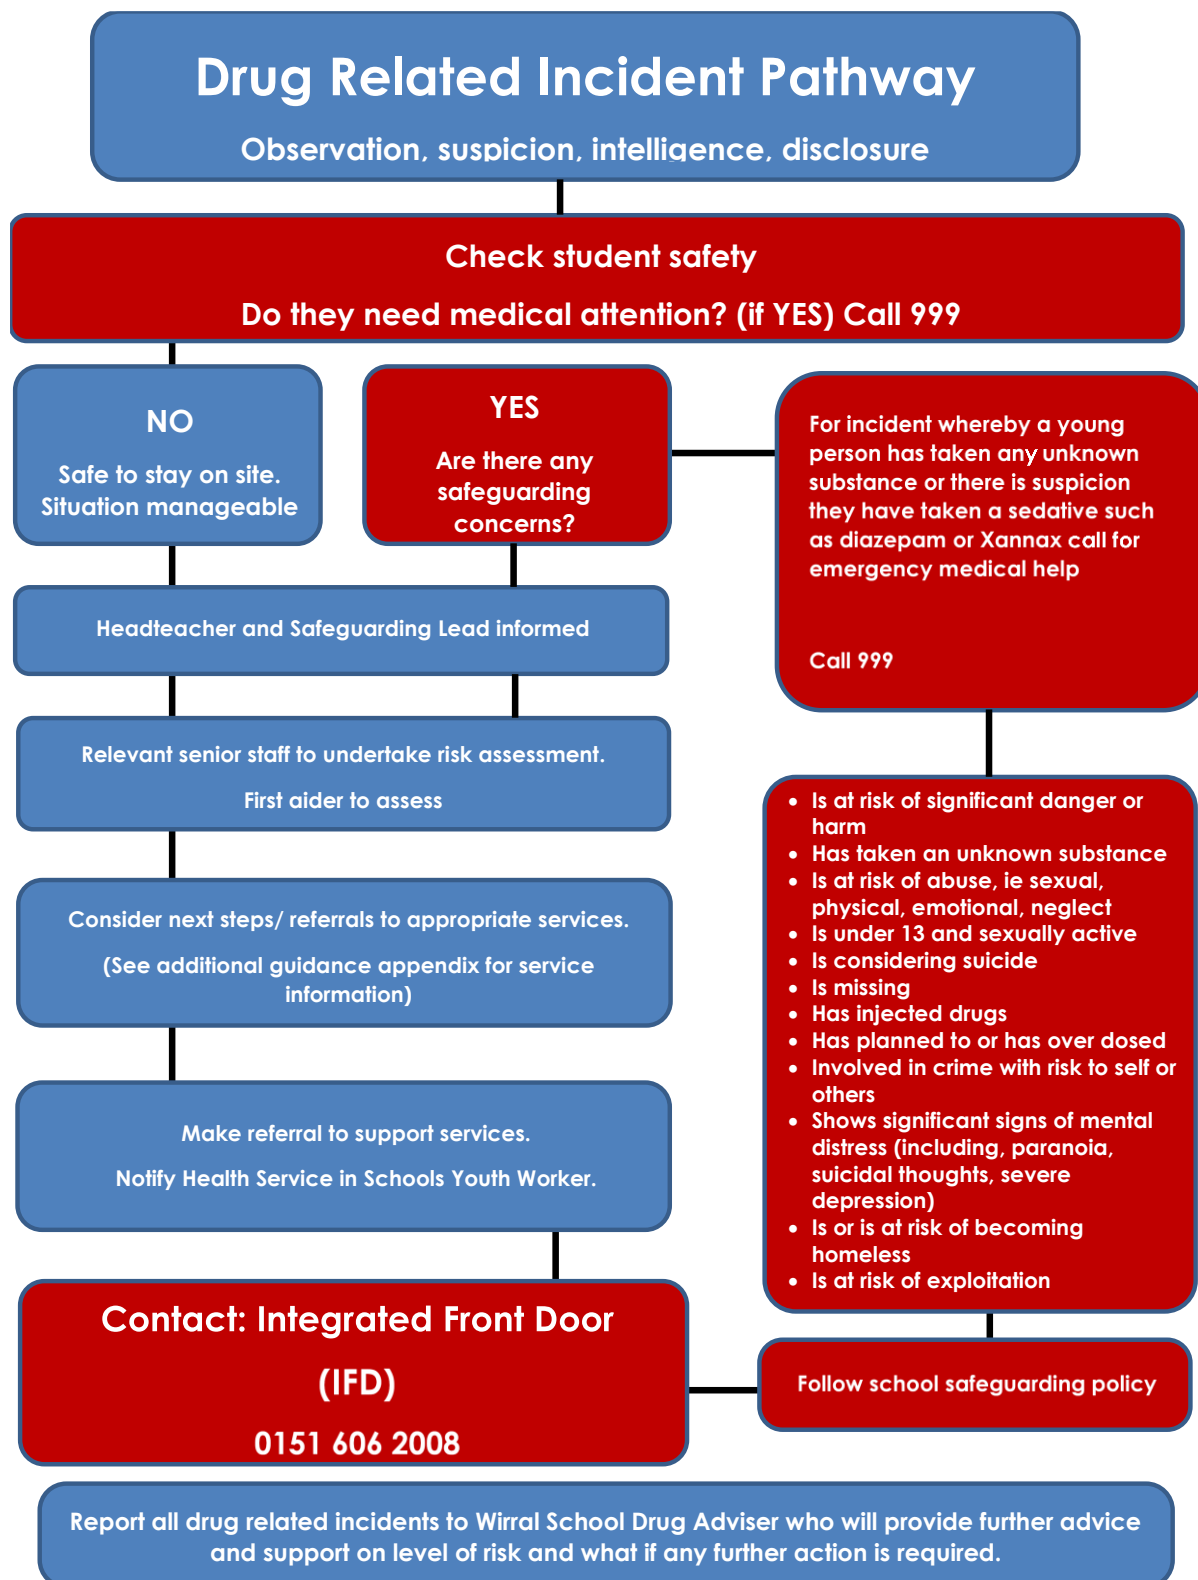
Drug Related Incident Pathway

Observation, suspicion, intelligence, disclosure

Check student safety

Do they need medical attention? (if YES) Call 999

NO

Safe to stay on site. Situation manageable

YES

Are there any safeguarding concerns?

For incident whereby a young person has taken any unknown substance or there is suspicion they have taken a sedative such as diazepam or Xannax call for emergency medical help

Call 999

Headteacher and Safeguarding Lead informed

Relevant senior staff to undertake risk assessment.

First aider to assess

Consider next steps/ referrals to appropriate services.

(See additional guidance appendix for service information)

Make referral to support services.

Notify Health Service in Schools Youth Worker.

- Is at risk of significant danger or harm
- Has taken an unknown substance
- Is at risk of abuse, ie sexual, physical, emotional, neglect
- Is under 13 and sexually active
- Is considering suicide
- Is missing
- Has injected drugs
- Has planned to or has over dosed
- Involved in crime with risk to self or others
- Shows significant signs of mental distress (including, paranoia, suicidal thoughts, severe depression)
- Is or is at risk of becoming homeless
- Is at risk of exploitation

Contact: Integrated Front Door (IFD)

0151 606 2008

Follow school safeguarding policy

Report all drug related incidents to Wirral School Drug Adviser who will provide further advice and support on level of risk and what if any further action is required.